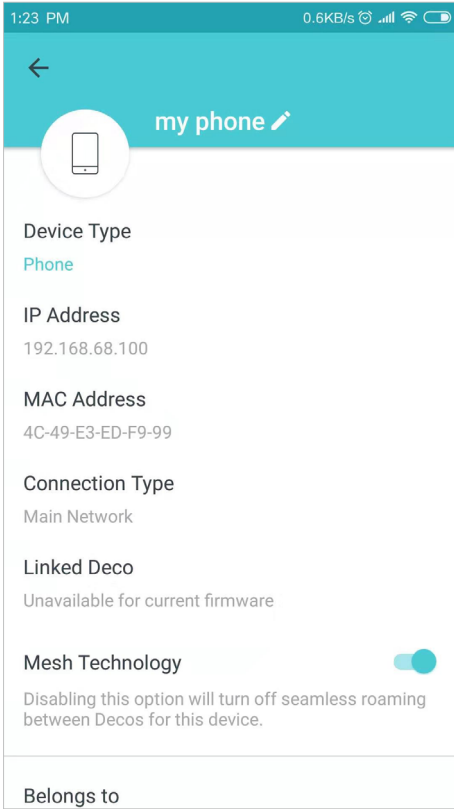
1:23 PM

0.6KB/s

my phone

Device Type

Phone

IP Address

192.168.68.100

MAC Address

4C-49-E3-ED-F9-99

Connection Type

Main Network

Linked Deco

Unavailable for current firmware

Mesh Technology

Disabling this option will turn off seamless roaming between Decos for this device.

Belongs to